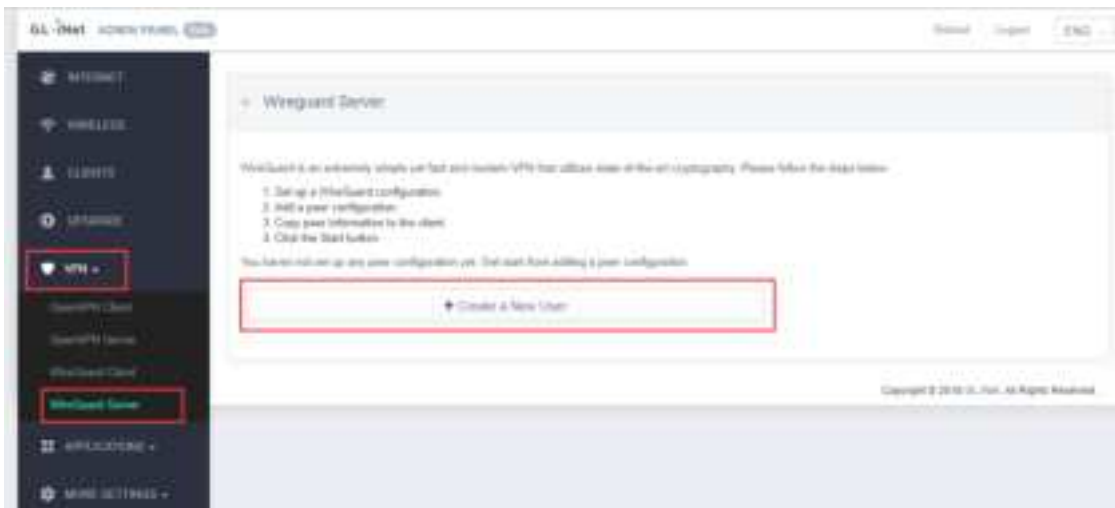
GL·iNet ADMIN PANEL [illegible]

Reboot Logout ENG

INTERNET

WIRELESS

CLIENTS

UPGRADE

VPN

OpenVPN Client

OpenVPN Server

WireGuard Client

WireGuard Server

APPLICATIONS

MORE SETTINGS

Wireguard Server

WireGuard is an extremely simple yet fast and modern VPN that utilizes state-of-the-art cryptography. Please follow the steps below:

1. Set up a WireGuard configuration
2. Add a peer configuration
3. Copy peer information to the client
4. Click the Start button

You have not set up any peer configuration yet. Get start from adding a peer configuration

+ Create a New User

Copyright © 2018 GL.iNet. All Rights Reserved